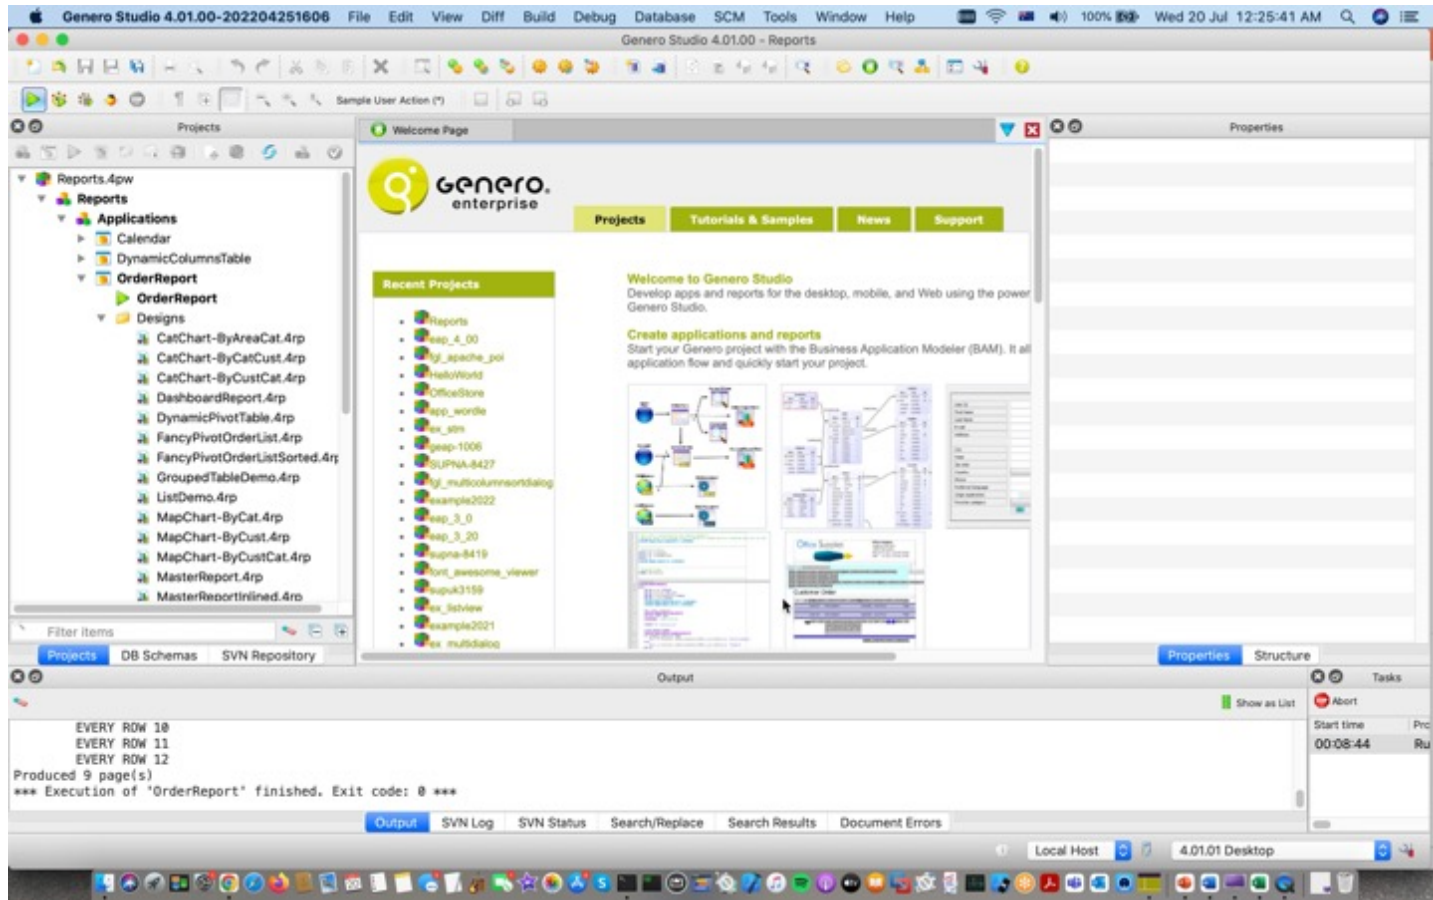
Genero Studio 4.01.00-202204251606 File Edit View Diff Build Debug Database SCM Tools Window Help 100% Wed 20 Jul 12:25:41 AM

Genero Studio 4.01.00 - Reports

Sample User Action (*)

Projects

Reports.4pw
Reports
Applications
Calendar
DynamicColumnsTable
OrderReport
OrderReport
Designs
CatChart-ByAreaCat.4rp
CatChart-ByCatCust.4rp
CatChart-ByCustCat.4rp
DashboardReport.4rp
DynamicPivotTable.4rp
FancyPivotOrderList.4rp
FancyPivotOrderListSorted.4rp
GroupedTableDemo.4rp
ListDemo.4rp
MapChart-ByCat.4rp
MapChart-ByCust.4rp
MapChart-ByCustCat.4rp
MasterReport.4rp
MasterReportInlined.4rp

Filter items

Projects DB Schemas SVN Repository

Welcome Page

genero enterprise

Projects Tutorials & Samples News Support

Recent Projects
Reports
eap_4_00
fgl_apache_poi
HelloWorld
OfficeStore
app_wordle
ex_stm
geap-1006
SUPNA-8427
fgl_multicolumnsortdialog
example2022
eap_3_0
eap_3_20
supna-8419
font_awesome_viewer
supuk3159
ex_listview
example2021
ex_multidialog

Welcome to Genero Studio
Develop apps and reports for the desktop, mobile, and Web using the power Genero Studio.

Create applications and reports
Start your Genero project with the Business Application Modeler (BAM). It al application flow and quickly start your project.

Properties

Properties Structure

Output

Show as List

EVERY ROW 10
EVERY ROW 11
EVERY ROW 12
Produced 9 page(s)
*** Execution of 'OrderReport' finished. Exit code: 0 ***

Output SVN Log SVN Status Search/Replace Search Results Document Errors

Tasks

Abort

Start time Pro
00:08:44 Ru

Local Host 4.01.01 Desktop